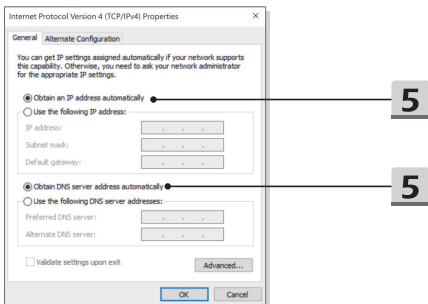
Internet Protocol Version 4 (TCP/IPv4) Properties ×

General Alternate Configuration

You can get IP settings assigned automatically if your network supports this capability. Otherwise, you need to ask your network administrator for the appropriate IP settings.

Obtain an IP address automatically

Use the following IP address:

IP address: . . .

Subnet mask: . . .

Default gateway: . . .

Obtain DNS server address automatically

Use the following DNS server addresses:

Preferred DNS server: . . .

Alternate DNS server: . . .

Validate settings upon exit

Advanced...

OK Cancel

5

5